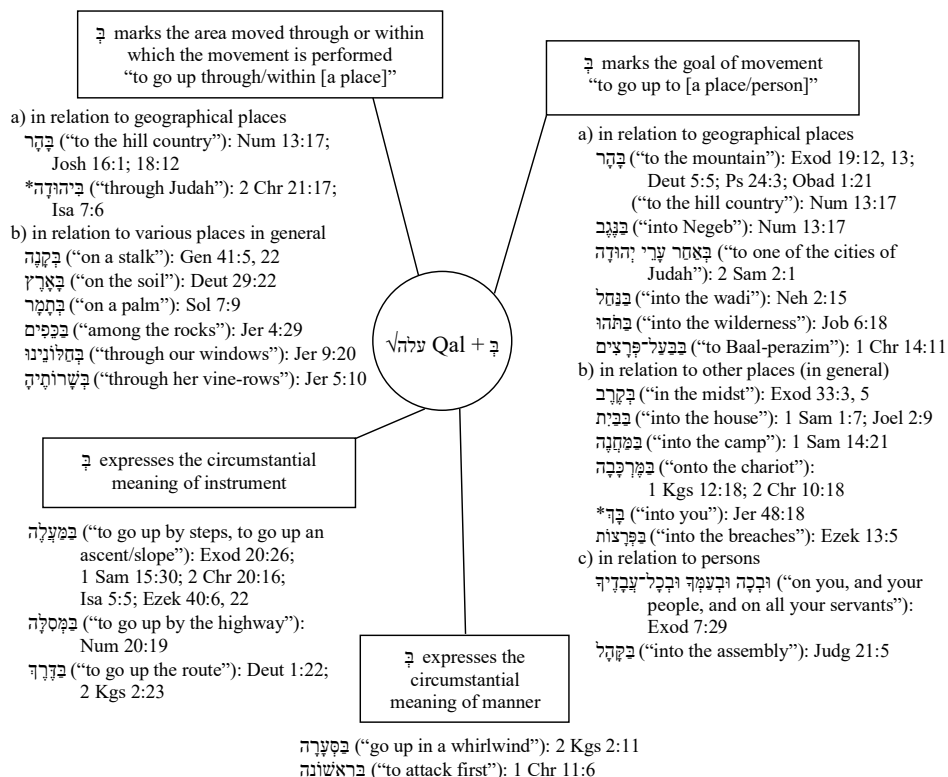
בְּ marks the area moved through or within which the movement is performed "to go up through/within [a place]"

a) in relation to geographical places
בָּהָר ("to the hill country"): Num 13:17; Josh 16:1; 18:12
*בִּיהוּדָה ("through Judah"): 2 Chr 21:17; Isa 7:6
b) in relation to various places in general
בְּקָנֶה ("on a stalk"): Gen 41:5, 22
בָּאָרֶץ ("on the soil"): Deut 29:22
בְּתָמָר ("on a palm"): Sol 7:9
בַּכֵּפִים ("among the rocks"): Jer 4:29
בְּחַלּוֹנֵינוּ ("through our windows"): Jer 9:20
בְשָׁרוֹתֶיהָ ("through her vine-rows"): Jer 5:10

בְּ marks the goal of movement "to go up to [a place/person]"

a) in relation to geographical places
בָּהָר ("to the mountain"): Exod 19:12, 13; Deut 5:5; Ps 24:3; Obad 1:21 ("to the hill country"): Num 13:17
בַּנֶּגֶב ("into Negeb"): Num 13:17
בְּאַחַר עָרֵי יְהוּדָה ("to one of the cities of Judah"): 2 Sam 2:1
בַּנַּחַל ("into the wadi"): Neh 2:15
בַּתֹּהוּ ("into the wilderness"): Job 6:18
בְּבַעַל־פְּרָצִים ("to Baal-perazim"): 1 Chr 14:11
b) in relation to other places (in general)
בְּקִרְבְּ ("in the midst"): Exod 33:3, 5
בַּבַּיִת ("into the house"): 1 Sam 1:7; Joel 2:9
בַּמַּחֲנֶה ("into the camp"): 1 Sam 14:21
בַּמֶּרְכָּבָה ("onto the chariot"): 1 Kgs 12:18; 2 Chr 10:18
*בָּךְ ("into you"): Jer 48:18
בַּפְּרָצוֹת ("into the breaches"): Ezek 13:5
c) in relation to persons
וּבְכָה וּבְעַמְּךָ וּבְכָל־עֲבָדֶיךָ ("on you, and your people, and on all your servants"): Exod 7:29
בַּקָּהָל ("into the assembly"): Judg 21:5

√עלה Qal + בְּ

בְּ expresses the circumstantial meaning of instrument

בְּמַעֲלָה ("to go up by steps, to go up an ascent/slope"): Exod 20:26; 1 Sam 15:30; 2 Chr 20:16; Isa 5:5; Ezek 40:6, 22
בַּמְסִלָּה ("to go up by the highway"): Num 20:19
בַּדֶּרֶךְ ("to go up the route"): Deut 1:22; 2 Kgs 2:23

בְּ expresses the circumstantial meaning of manner

בַּסְעָרָה ("go up in a whirlwind"): 2 Kgs 2:11
בָרִאשׁוֹנָה ("to attack first"): 1 Chr 11:6